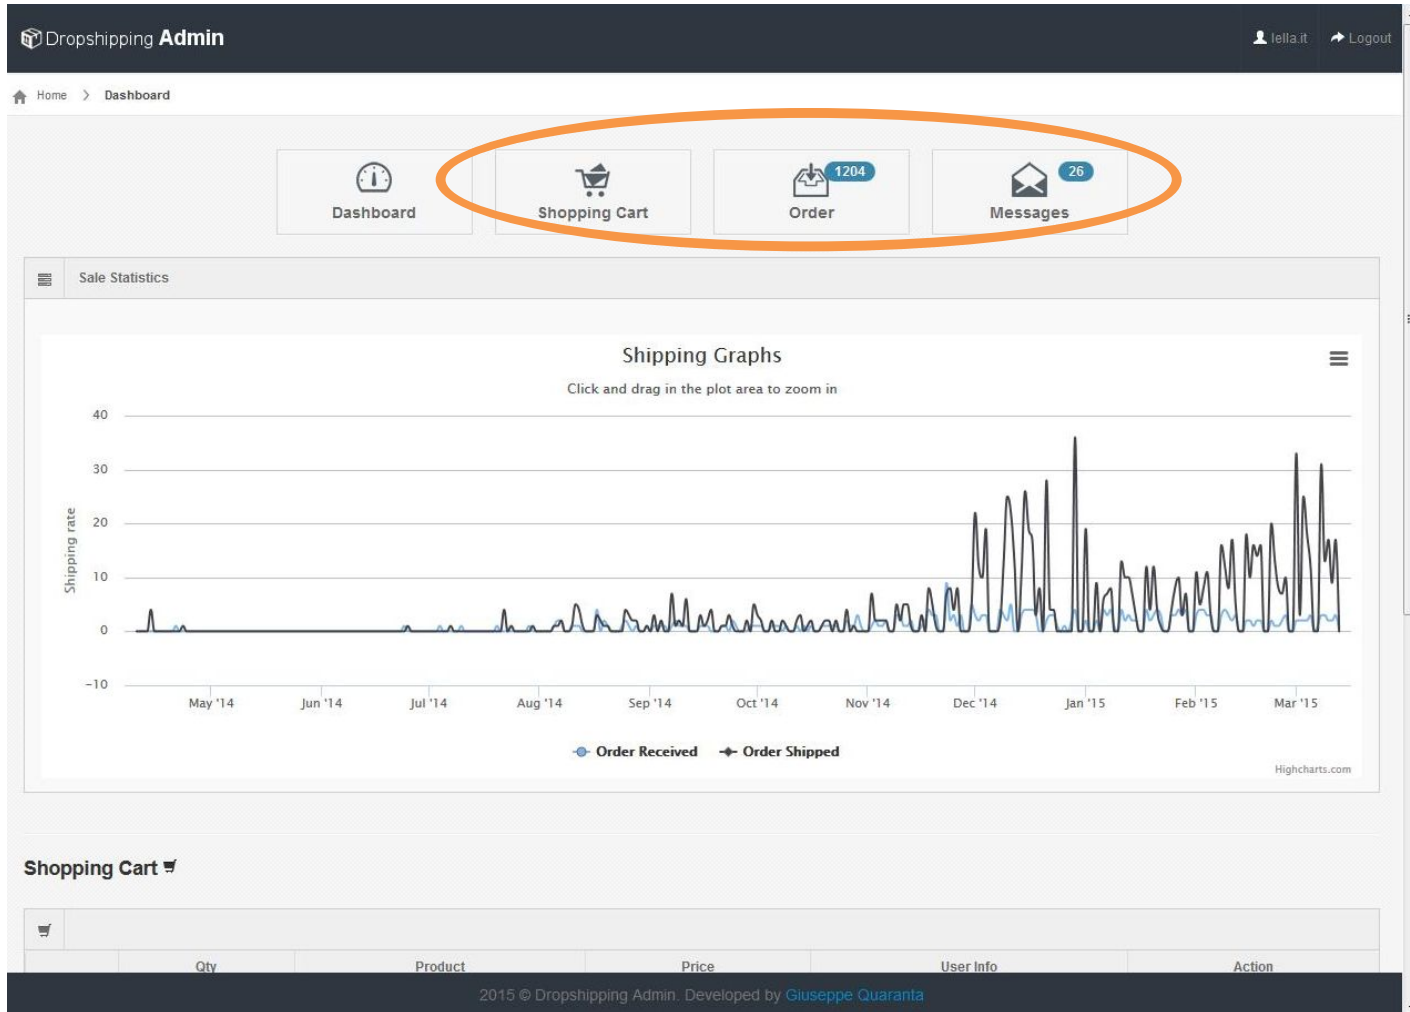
Dropshipping Admin

lella.it Logout

Home > Dashboard

Dashboard

Shopping Cart

1204
Order

26
Messages

Sale Statistics

Shipping Graphs

Click and drag in the plot area to zoom in

Shipping rate

40
30
20
10
0
-10

May '14 Jun '14 Jul '14 Aug '14 Sep '14 Oct '14 Nov '14 Dec '14 Jan '15 Feb '15 Mar '15

Order Received Order Shipped

Highcharts.com

Shopping Cart

| Qty | Product | Price | User Info | Action |
|---|---|---|---|---|

2015 © Dropshipping Admin. Developed by Giuseppe Quaranta